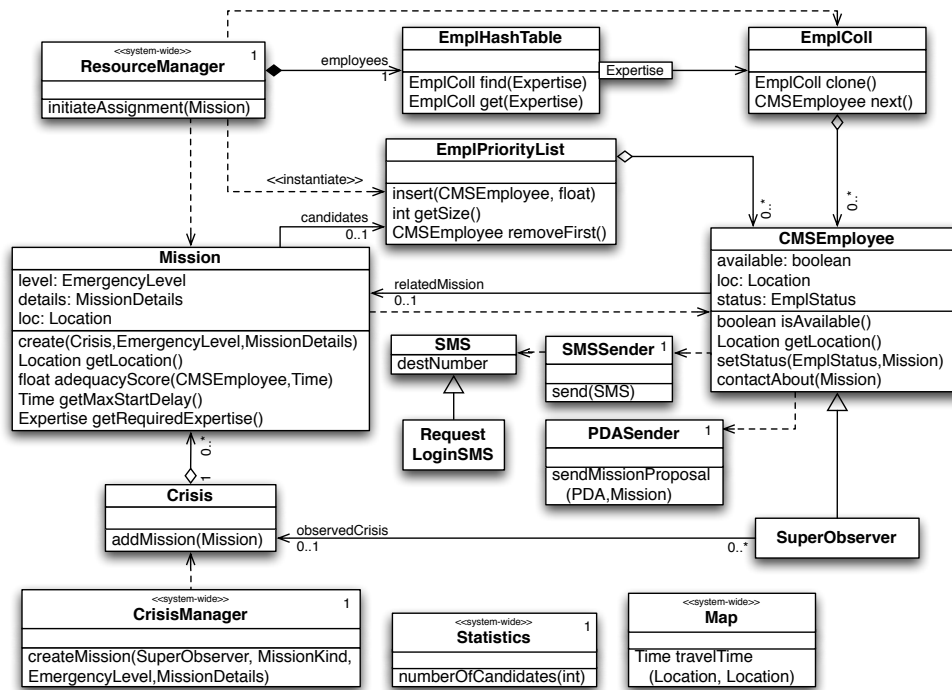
<<system-wide>>
ResourceManager
1
initiateAssignment(Mission)

employees
1

EmplHashTable
EmplColl find(Expertise)
EmplColl get(Expertise)

Expertise

EmplColl
EmplColl clone()
CMSEmployee next()

<<instantiate>>

EmplPriorityList
insert(CMSEmployee, float)
int getSize()
CMSEmployee removeFirst()

candidates
0..1

0..*
0..*

Mission
level: EmergencyLevel
details: MissionDetails
loc: Location
create(Crisis,EmergencyLevel,MissionDetails)
Location getLocation()
float adequacyScore(CMSEmployee,Time)
Time getMaxStartDelay()
Expertise getRequiredExpertise()

relatedMission
0..1

CMSEmployee
available: boolean
loc: Location
status: EmplStatus
boolean isAvailable()
Location getLocation()
setStatus(EmplStatus,Mission)
contactAbout(Mission)

SMS
destNumber

SMSSender 1
send(SMS)

Request
LoginSMS

PDASender 1
sendMissionProposal
(PDA,Mission)

0..*
1

Crisis
addMission(Mission)

observedCrisis
0..1
0..*

SuperObserver

<<system-wide>>
CrisisManager
1
createMission(SuperObserver, MissionKind, EmergencyLevel,MissionDetails)

<<system-wide>>
Statistics
1
numberOfCandidates(int)

<<system-wide>>
Map
Time travelTime
(Location, Location)